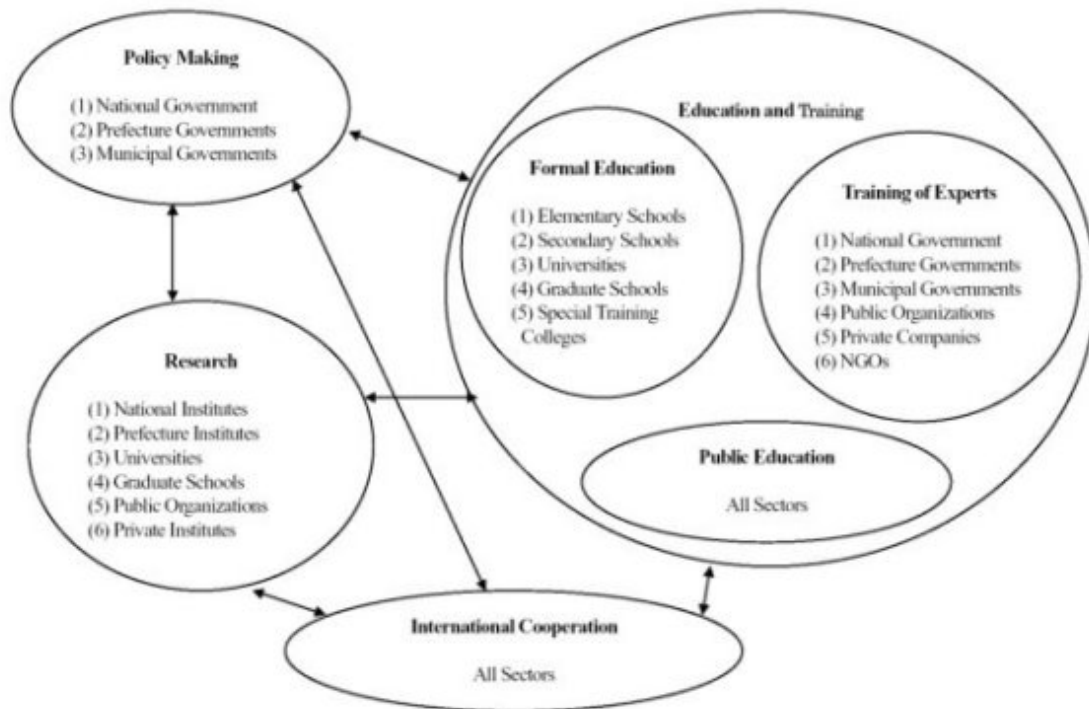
Policy Making

(1) National Government
(2) Prefecture Governments
(3) Municipal Governments

Education and Training

Formal Education

(1) Elementary Schools
(2) Secondary Schools
(3) Universities
(4) Graduate Schools
(5) Special Training Colleges

Training of Experts

(1) National Government
(2) Prefecture Governments
(3) Municipal Governments
(4) Public Organizations
(5) Private Companies
(6) NGOs

Research

(1) National Institutes
(2) Prefecture Institutes
(3) Universities
(4) Graduate Schools
(5) Public Organizations
(6) Private Institutes

Public Education

All Sectors

International Cooperation

All Sectors